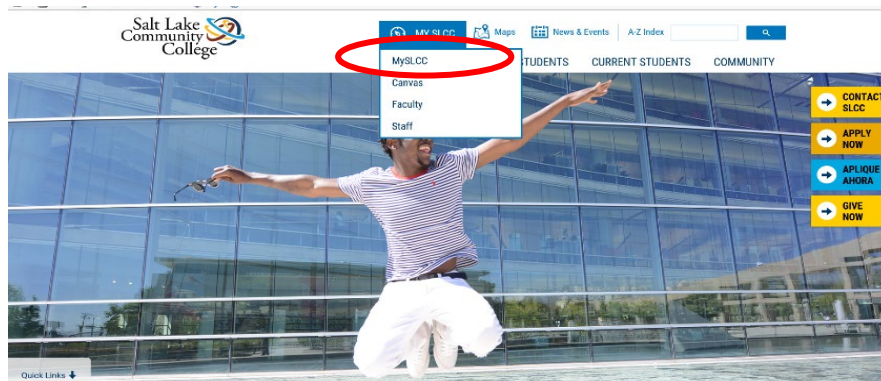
Salt Lake Community College

MY SLCC

Maps

News & Events

A-Z Index

MySLCC

Canvas

Faculty

Staff

STUDENTS

CURRENT STUDENTS

COMMUNITY

CONTACT SLCC

APPLY NOW

APLIQUE AHORA

GIVE NOW

Quick Links